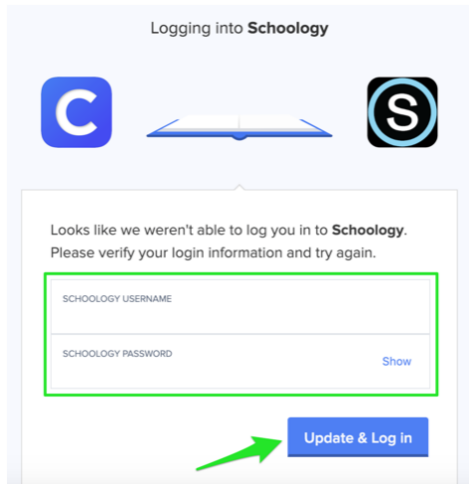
Logging into **Schoology**

C

S

Looks like we weren't able to log you in to **Schoology**. Please verify your login information and try again.

SCHOOLOGY USERNAME

SCHOOLOGY PASSWORD

Show

Update & Log in